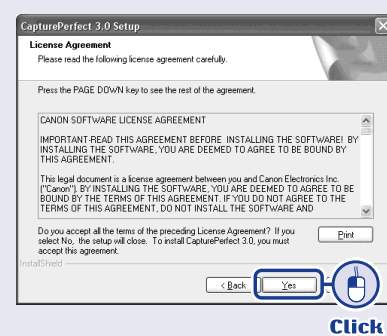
CapturePerfect 3.0 Setup

License Agreement
Please read the following license agreement carefully.

Press the PAGE DOWN key to see the rest of the agreement.

CANON SOFTWARE LICENSE AGREEMENT

IMPORTANT-READ THIS AGREEMENT BEFORE INSTALLING THE SOFTWARE! BY INSTALLING THE SOFTWARE, YOU ARE DEEMED TO AGREE TO BE BOUND BY THIS AGREEMENT.

This legal document is a license agreement between you and Canon Electronics Inc. ("Canon"). BY INSTALLING THE SOFTWARE, YOU ARE DEEMED TO AGREE TO BE BOUND BY THE TERMS OF THIS AGREEMENT. IF YOU DO NOT AGREE TO THE TERMS OF THIS AGREEMENT, DO NOT INSTALL THE SOFTWARE AND

Do you accept all the terms of the preceding License Agreement? If you select No, the setup will close. To install CapturePerfect 3.0, you must accept this agreement.

Print

InstallShield

< Back
Yes

Click